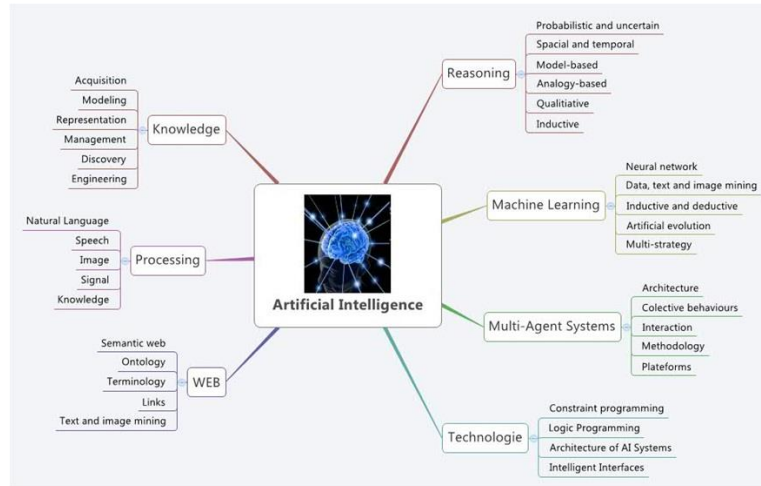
Artificial Intelligence

Reasoning
Probabilistic and uncertain
Spacial and temporal
Model-based
Analogy-based
Qualitiative
Inductive

Machine Learning
Neural network
Data, text and image mining
Inductive and deductive
Artificial evolution
Multi-strategy

Multi-Agent Systems
Architecture
Colective behaviours
Interaction
Methodology
Plateforms

Technologie
Constraint programming
Logic Programming
Architecture of AI Systems
Intelligent Interfaces

Knowledge
Acquisition
Modeling
Representation
Management
Discovery
Engineering

Processing
Natural Language
Speech
Image
Signal
Knowledge

WEB
Semantic web
Ontology
Terminology
Links
Text and image mining